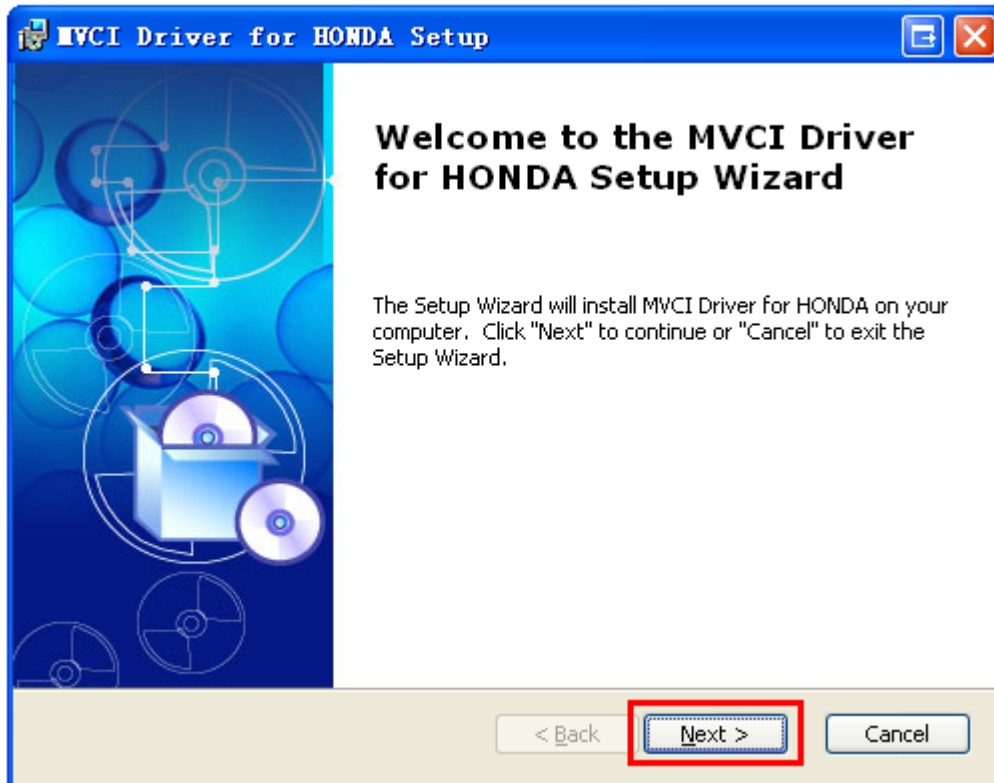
MVCI Driver for HONDA Setup

Welcome to the MVCI Driver for HONDA Setup Wizard

The Setup Wizard will install MVCI Driver for HONDA on your computer. Click "Next" to continue or "Cancel" to exit the Setup Wizard.

< Back

Next >

Cancel